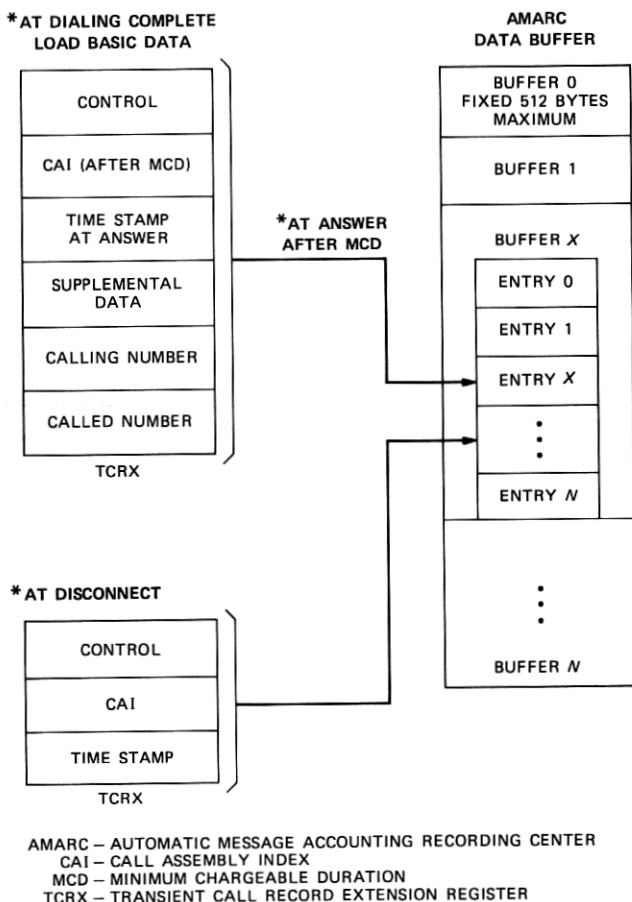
*AT DIALING COMPLETE
LOAD BASIC DATA

CONTROL

CAI (AFTER MCD)

TIME STAMP
AT ANSWER

SUPPLEMENTAL
DATA

CALLING NUMBER

CALLED NUMBER

TCRX

*AT ANSWER
AFTER MCD

AMARC
DATA BUFFER

BUFFER 0
FIXED 512 BYTES
MAXIMUM

BUFFER 1

BUFFER $X$

ENTRY 0

ENTRY 1

ENTRY $X$

⋮

ENTRY $N$

⋮

BUFFER $N$

*AT DISCONNECT

CONTROL

CAI

TIME STAMP

TCRX

AMARC – AUTOMATIC MESSAGE ACCOUNTING RECORDING CENTER
CAI – CALL ASSEMBLY INDEX
MCD – MINIMUM CHARGEABLE DURATION
TCRX – TRANSIENT CALL RECORD EXTENSION REGISTER